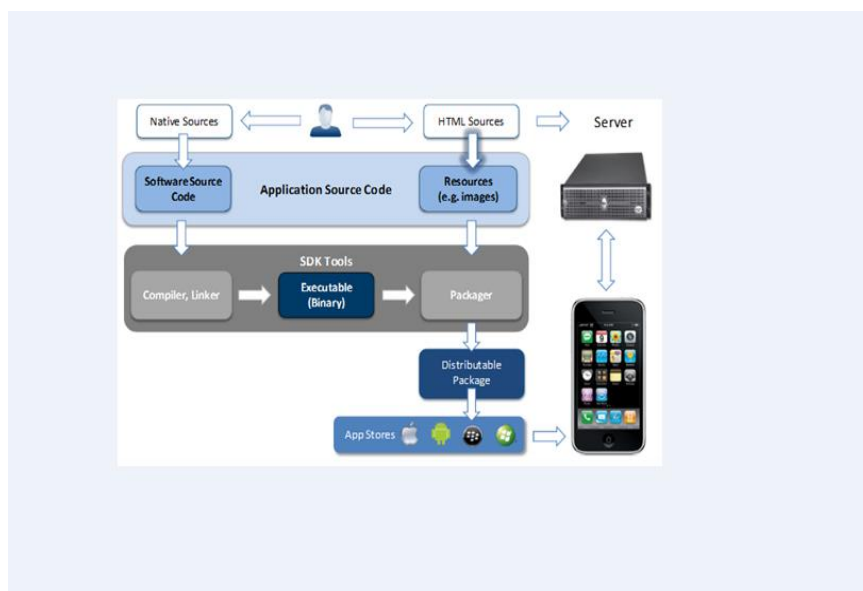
Native Sources

HTML Sources

Server

Software Source Code

Application Source Code

Resources (e.g. images)

SDK Tools

Compiler, Linker

Executable (Binary)

Packager

Distributable Package

App Stores